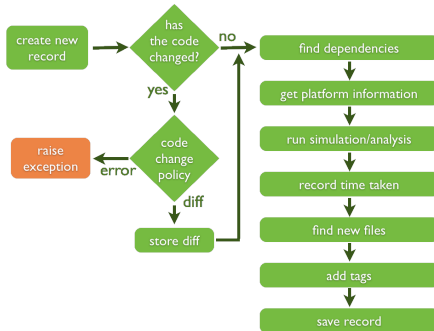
create new record

has the code changed?

no

yes

code change policy

error

raise exception

diff

store diff

find dependencies

get platform information

run simulation/analysis

record time taken

find new files

add tags

save record